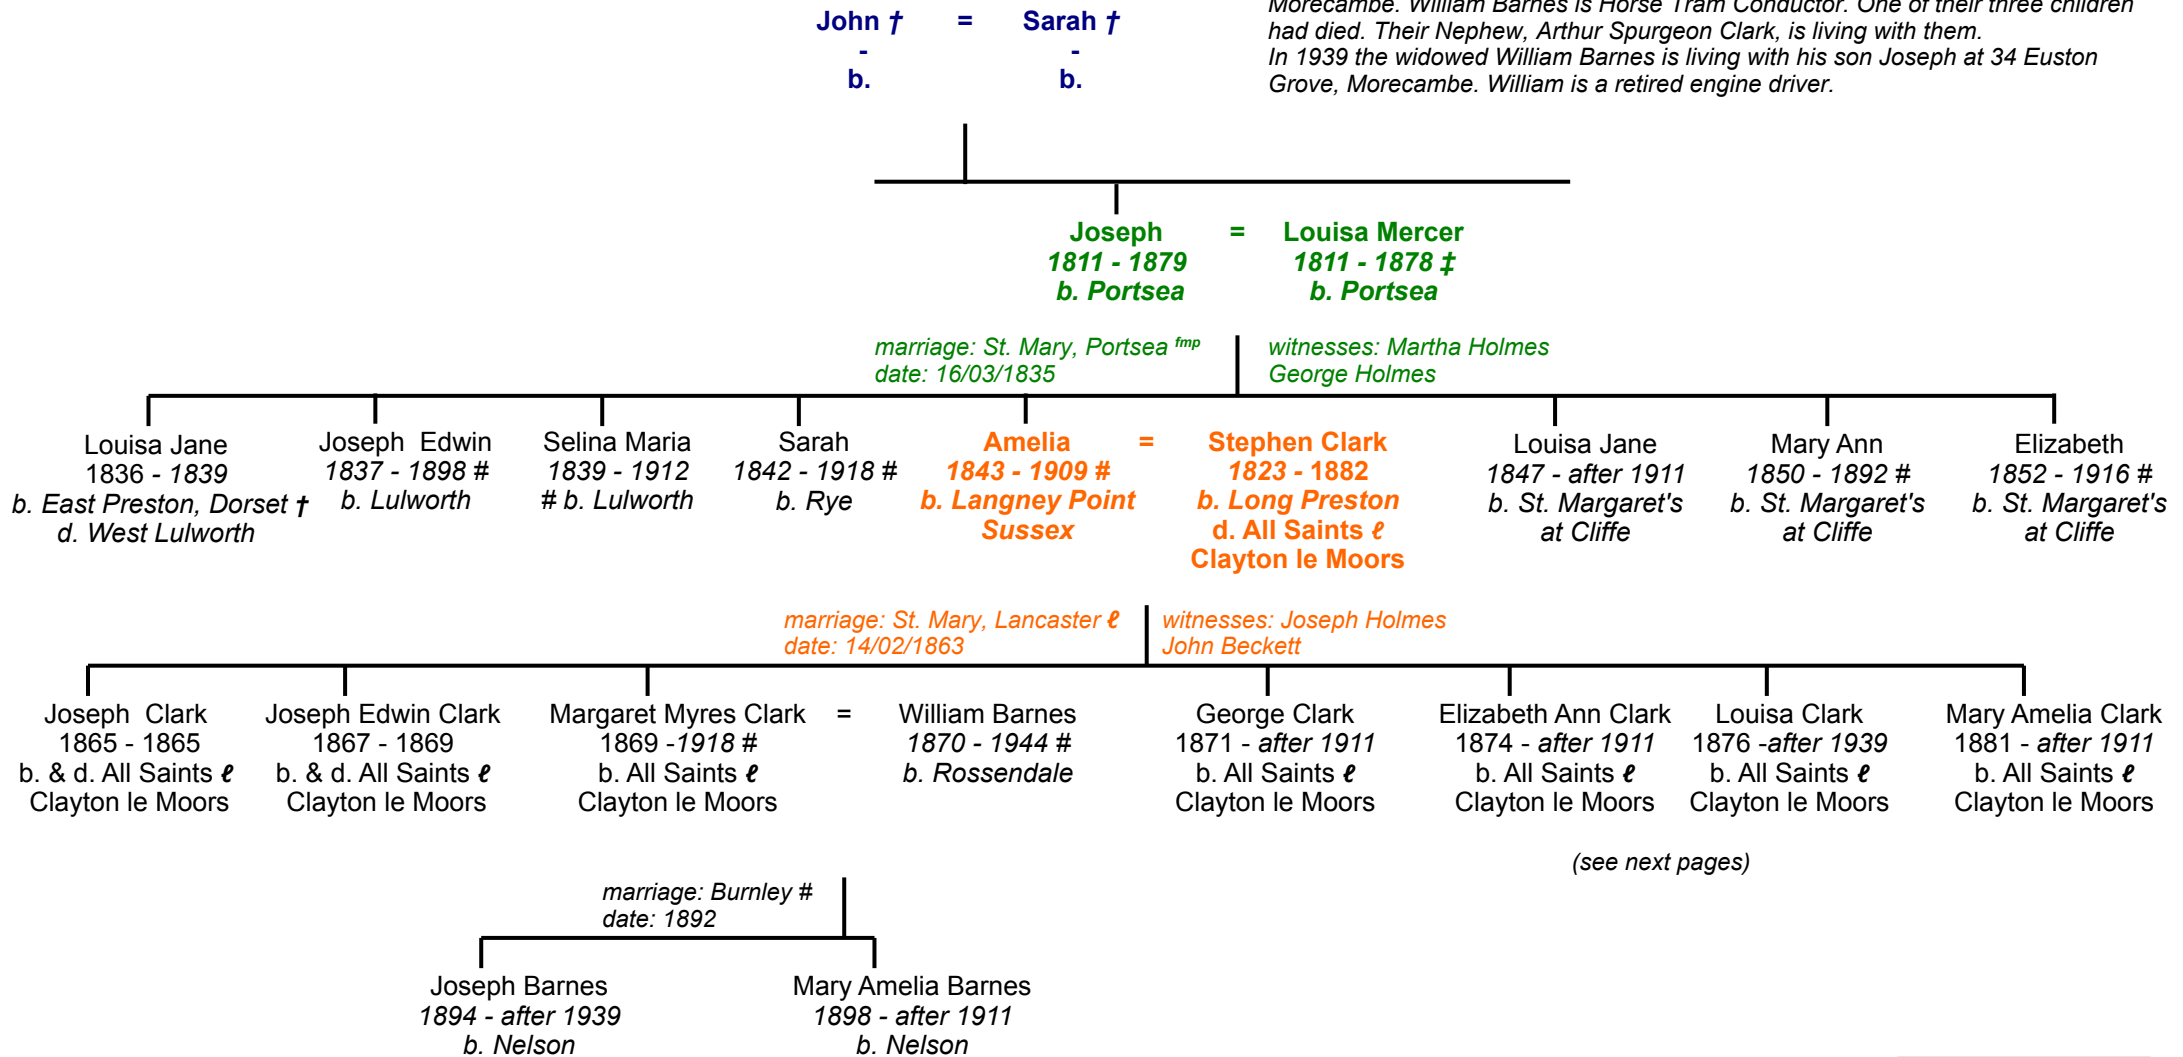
John † = Sarah †
-
b.
-
b.

Morecambe. William Barnes is Horse Tram Conductor. One of their three children had died. Their Nephew, Arthur Spurgeon Clark, is living with them.
In 1939 the widowed William Barnes is living with his son Joseph at 34 Euston Grove, Morecambe. William is a retired engine driver.

Joseph
1811 - 1879
b. Portsea
=
Louisa Mercer
1811 - 1878 ‡
b. Portsea

marriage: St. Mary, Portsea fmp
date: 16/03/1835

witnesses: Martha Holmes
George Holmes

Louisa Jane
1836 - 1839
b. East Preston, Dorset †
d. West Lulworth

Joseph Edwin
1837 - 1898 #
b. Lulworth

Selina Maria
1839 - 1912
# b. Lulworth

Sarah
1842 - 1918 #
b. Rye

Amelia
1843 - 1909 #
b. Langney Point
Sussex
=
Stephen Clark
1823 - 1882
b. Long Preston
d. All Saints ℓ
Clayton le Moors

Louisa Jane
1847 - after 1911
b. St. Margaret's
at Cliffe

Mary Ann
1850 - 1892 #
b. St. Margaret's
at Cliffe

Elizabeth
1852 - 1916 #
b. St. Margaret's
at Cliffe

marriage: St. Mary, Lancaster ℓ
date: 14/02/1863

witnesses: Joseph Holmes
John Beckett

Joseph Clark
1865 - 1865
b. & d. All Saints ℓ
Clayton le Moors

Joseph Edwin Clark
1867 - 1869
b. & d. All Saints ℓ
Clayton le Moors

Margaret Myres Clark
1869 -1918 #
b. All Saints ℓ
Clayton le Moors
=
William Barnes
1870 - 1944 #
b. Rossendale

George Clark
1871 - after 1911
b. All Saints ℓ
Clayton le Moors

Elizabeth Ann Clark
1874 - after 1911
b. All Saints ℓ
Clayton le Moors

Louisa Clark
1876 -after 1939
b. All Saints ℓ
Clayton le Moors

Mary Amelia Clark
1881 - after 1911
b. All Saints ℓ
Clayton le Moors

(see next pages)

marriage: Burnley #
date: 1892

Joseph Barnes
1894 - after 1939
b. Nelson

Mary Amelia Barnes
1898 - after 1911
b. Nelson